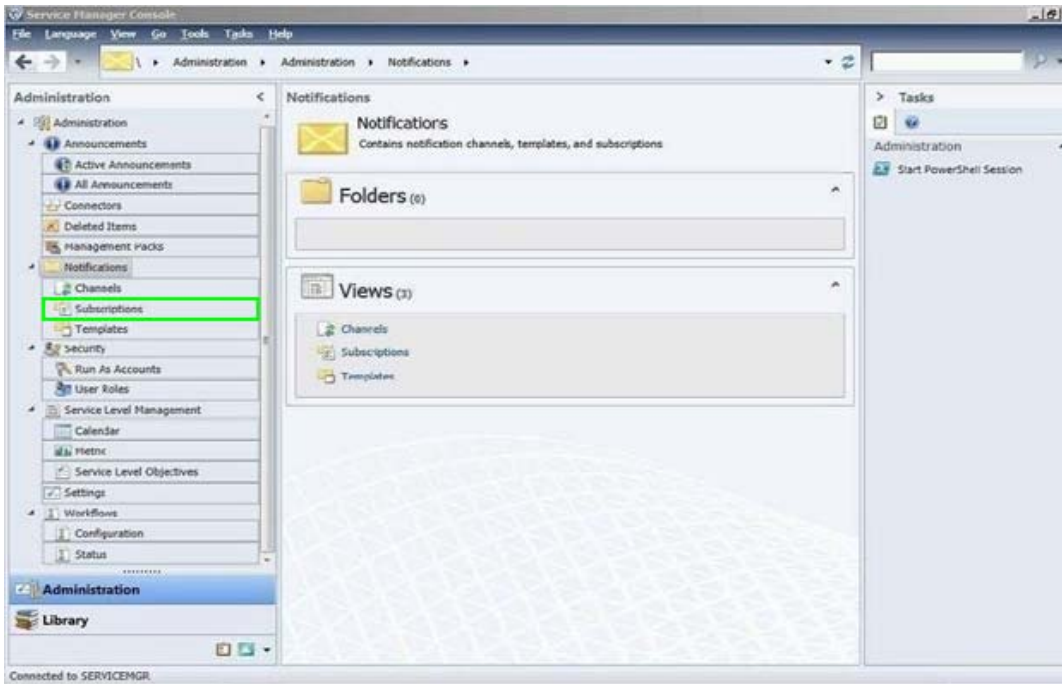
Service Manager Console

File Language View Go Tools Tasks Help

\ ▸ Administration ▸ Administration ▸ Notifications ▸

Administration

Administration
Announcements
Active Announcements
All Announcements
Connectors
Deleted Items
Management Packs
Notifications
Channels
Subscriptions
Templates
Security
Run As Accounts
User Roles
Service Level Management
Calendar
Metric
Service Level Objectives
Settings
Workflows
Configuration
Status

Administration
Library

Notifications

Notifications
Contains notification channels, templates, and subscriptions

Folders (0)

Views (3)
Channels
Subscriptions
Templates

Tasks
Administration
Start PowerShell Session

Connected to SERVICEMGR